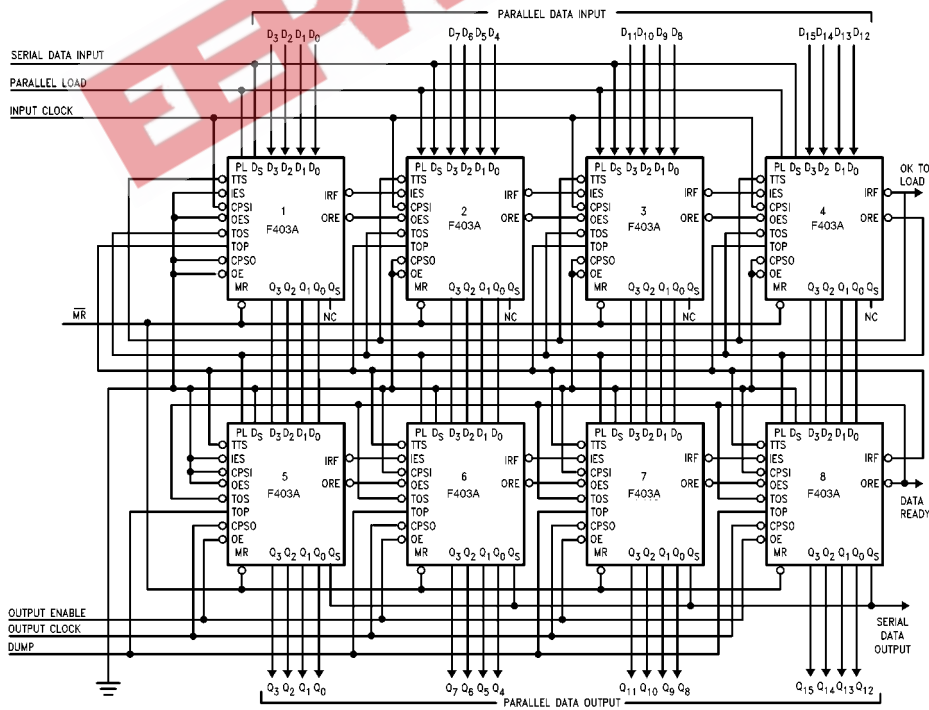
PARALLEL DATA INPUT

$D_3$ $D_2$ $D_1$ $D_0$ $D_7$ $D_6$ $D_5$ $D_4$ $D_{11}$ $D_{10}$ $D_9$ $D_8$ $D_{15}$ $D_{14}$ $D_{13}$ $D_{12}$

SERIAL DATA INPUT
PARALLEL LOAD
INPUT CLOCK

PL $D_S$ $D_3$ $D_2$ $D_1$ $D_0$
TTS
IES
CPSI
OES
TOS
TOP
CPSO
OE
MR
1
F403A
IRF
ORE
$Q_3$ $Q_2$ $Q_1$ $Q_0$ $Q_S$
NC

PL $D_S$ $D_3$ $D_2$ $D_1$ $D_0$
TTS
IES
CPSI
OES
TOS
TOP
CPSO
OE
MR
2
F403A
IRF
ORE
$Q_3$ $Q_2$ $Q_1$ $Q_0$ $Q_S$
NC

PL $D_S$ $D_3$ $D_2$ $D_1$ $D_0$
TTS
IES
CPSI
OES
TOS
TOP
CPSO
OE
MR
3
F403A
IRF
ORE
$Q_3$ $Q_2$ $Q_1$ $Q_0$ $Q_S$
NC

PL $D_S$ $D_3$ $D_2$ $D_1$ $D_0$
TTS
IES
CPSI
OES
TOS
TOP
CPSO
OE
MR
4
F403A
IRF
ORE
$Q_3$ $Q_2$ $Q_1$ $Q_0$ $Q_S$
NC

OK TO LOAD

$\overline{MR}$

PL $D_S$ $D_3$ $D_2$ $D_1$ $D_0$
TTS
IES
CPSI
OES
TOS
TOP
CPSO
OE
MR
5
F403A
IRF
ORE
$Q_3$ $Q_2$ $Q_1$ $Q_0$ $Q_S$

PL $D_S$ $D_3$ $D_2$ $D_1$ $D_0$
TTS
IES
CPSI
OES
TOS
TOP
CPSO
OE
MR
6
F403A
IRF
ORE
$Q_3$ $Q_2$ $Q_1$ $Q_0$ $Q_S$

PL $D_S$ $D_3$ $D_2$ $D_1$ $D_0$
TTS
IES
CPSI
OES
TOS
TOP
CPSO
OE
MR
7
F403A
IRF
ORE
$Q_3$ $Q_2$ $Q_1$ $Q_0$ $Q_S$

PL $D_S$ $D_3$ $D_2$ $D_1$ $D_0$
TTS
IES
CPSI
OES
TOS
TOP
CPSO
OE
MR
8
F403A
IRF
ORE
$Q_3$ $Q_2$ $Q_1$ $Q_0$ $Q_S$

DATA READY

OUTPUT ENABLE
OUTPUT CLOCK
DUMP

SERIAL DATA OUTPUT

$Q_3$ $Q_2$ $Q_1$ $Q_0$ $Q_7$ $Q_6$ $Q_5$ $Q_4$ $Q_{11}$ $Q_{10}$ $Q_9$ $Q_8$ $Q_{15}$ $Q_{14}$ $Q_{13}$ $Q_{12}$

PARALLEL DATA OUTPUT